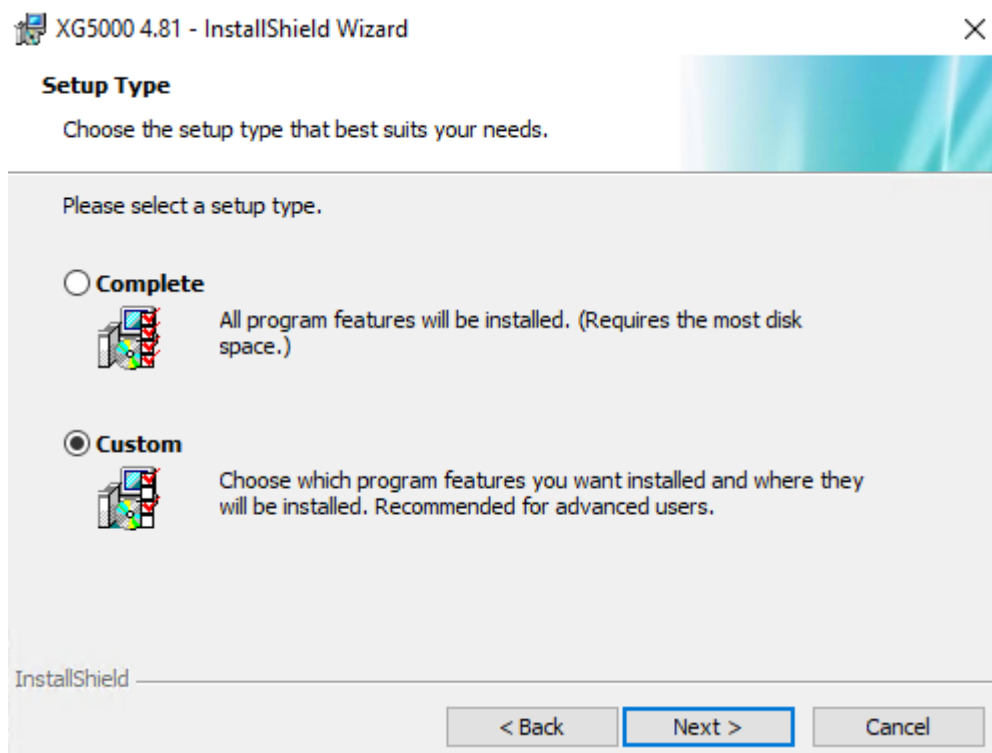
XG5000 4.81 - InstallShield Wizard

×

Setup Type

Choose the setup type that best suits your needs.

Please select a setup type.

Complete

All program features will be installed. (Requires the most disk space.)

Custom

Choose which program features you want installed and where they will be installed. Recommended for advanced users.

InstallShield

< Back

Next >

Cancel